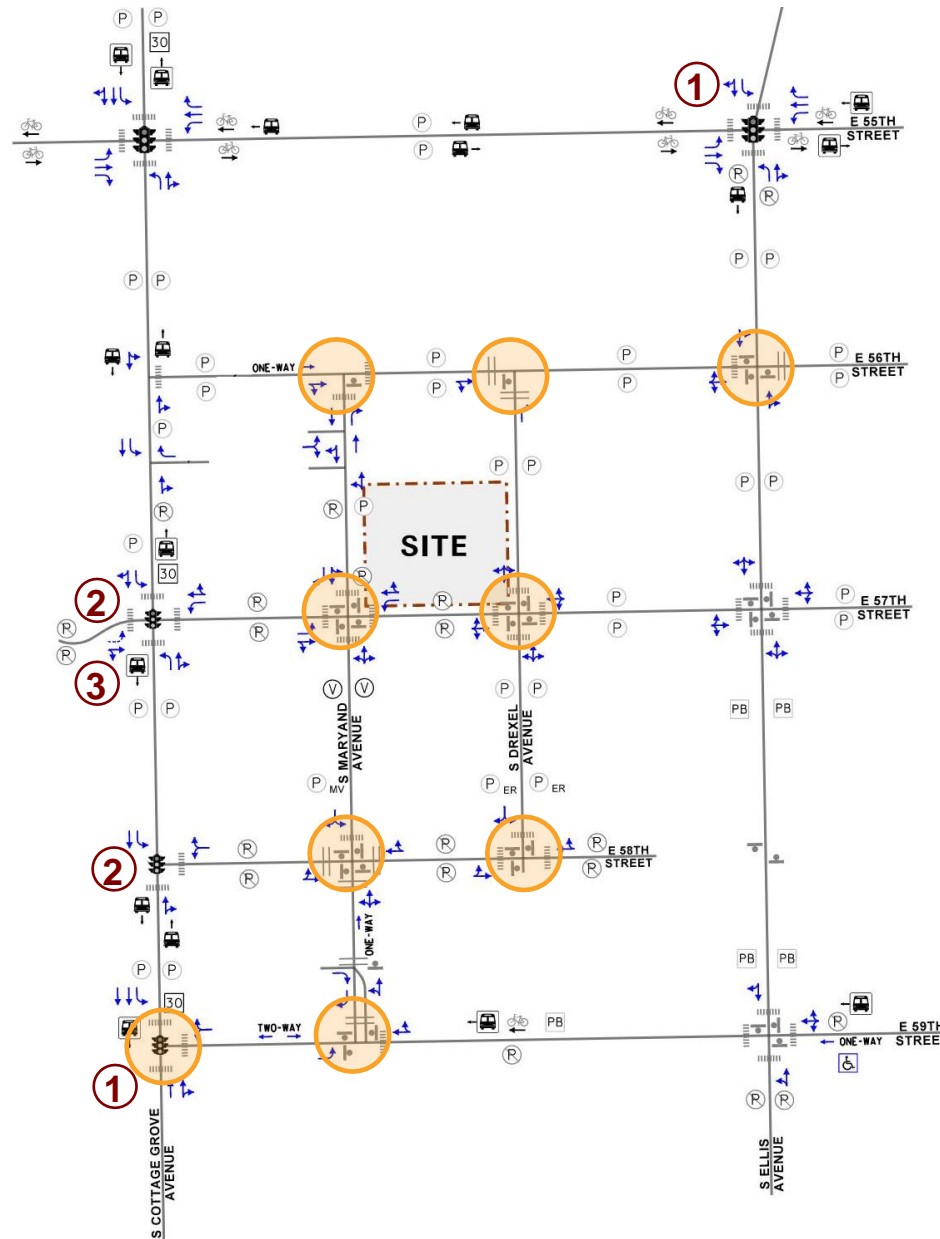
P P
30
1
E 55TH STREET
P
P
R R
P P
P P
P P
ONE-WAY
P
P
P
P
E 56TH STREET
P P
P P
R P
SITE
P
30
2
R
R
R
R
P
P
P
P
E 57TH STREET
R
R
3
P P
V V
P P
PB PB
S MARYAND AVENUE
S DREXEL AVENUE
P MV
P ER
P ER
2
R
R
R
R
R
R
E 58TH STREET
ONE-WAY
P P
30
PB PB
TWO-WAY
PB
R
ONE-WAY
E 59TH STREET
1
R R
S COTTAGE GROVE AVENUE
S ELLIS AVENUE